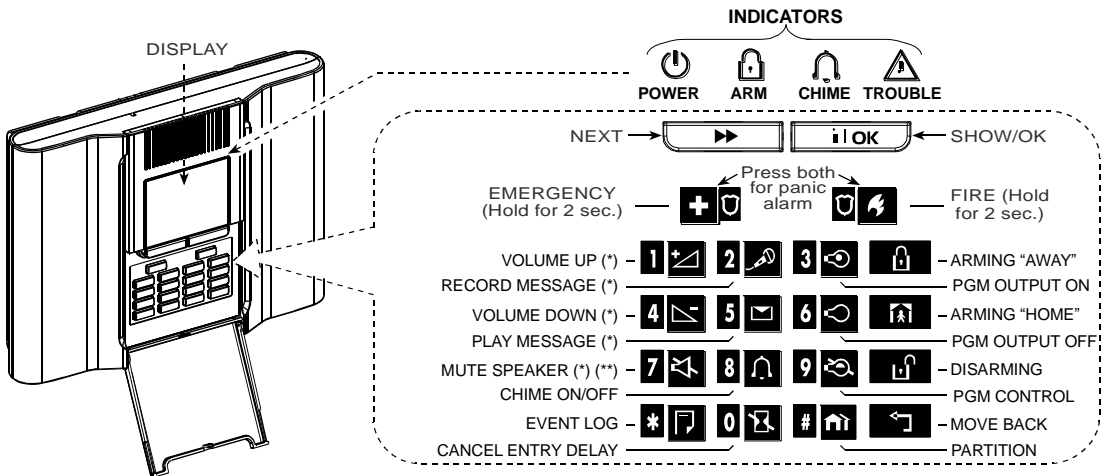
INDICATORS

DISPLAY

POWER ARM CHIME TROUBLE

NEXT

OK

SHOW/OK

Press both for panic alarm

EMERGENCY (Hold for 2 sec.)

FIRE (Hold for 2 sec.)

VOLUME UP (*)

1

2

3

ARMING “AWAY”

RECORD MESSAGE (*)

PGM OUTPUT ON

VOLUME DOWN (*)

4

5

6

ARMING “HOME”

PLAY MESSAGE (*)

PGM OUTPUT OFF

MUTE SPEAKER (*) (**)

7

8

9

DISARMING

CHIME ON/OFF

PGM CONTROL

EVENT LOG

*

0

#

MOVE BACK

CANCEL ENTRY DELAY

PARTITION